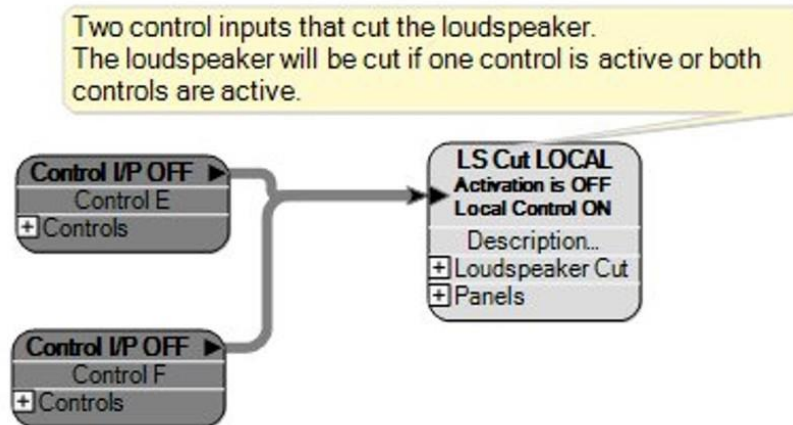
Two control inputs that cut the loudspeaker.
The loudspeaker will be cut if one control is active or both controls are active.

Control I/P OFF
Control E
+ Controls

LS Cut LOCAL
Activation is OFF
Local Control ON
Description...
+ Loudspeaker Cut
+ Panels

Control I/P OFF
Control F
+ Controls